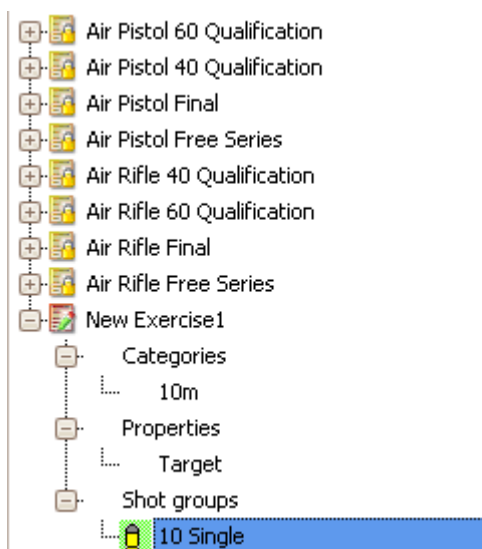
Air Pistol 60 Qualification
Air Pistol 40 Qualification
Air Pistol Final
Air Pistol Free Series
Air Rifle 40 Qualification
Air Rifle 60 Qualification
Air Rifle Final
Air Rifle Free Series
New Exercise1
Categories
10m
Properties
Target
Shot groups
10 Single